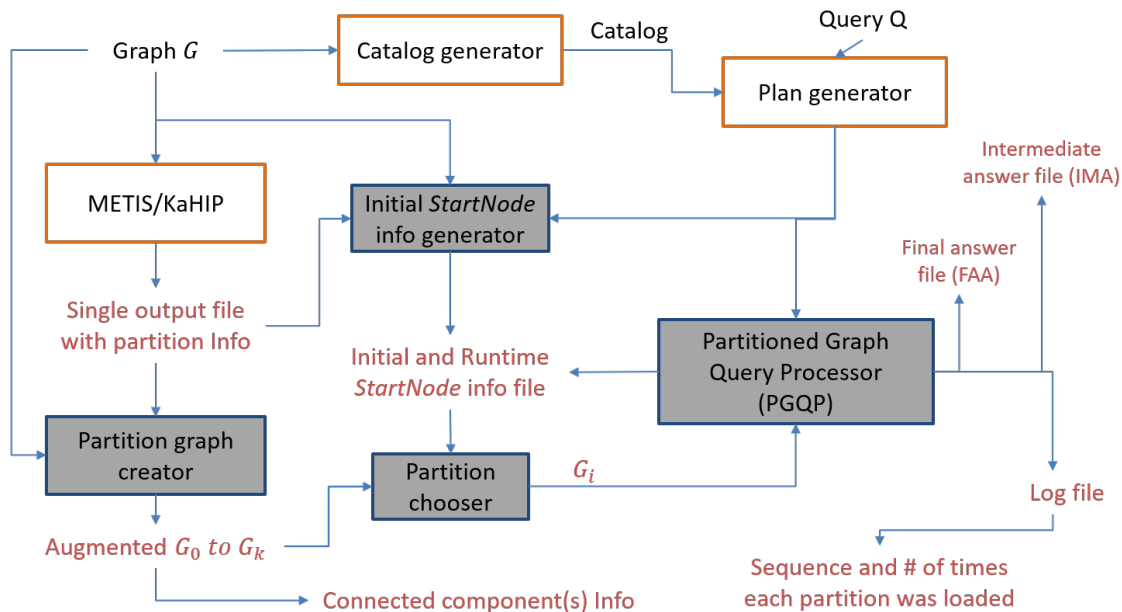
Graph $G$

Catalog generator

Catalog

Query Q

Plan generator

METIS/KaHIP

Initial *StartNode* info generator

Intermediate answer file (IMA)

Final answer file (FAA)

Single output file with partition Info

Initial and Runtime *StartNode* info file

Partitioned Graph Query Processor (PGQP)

Partition graph creator

Partition chooser

$G_i$

Log file

Augmented $G_0$ $to$ $G_k$

Sequence and # of times each partition was loaded

Connected component(s) Info